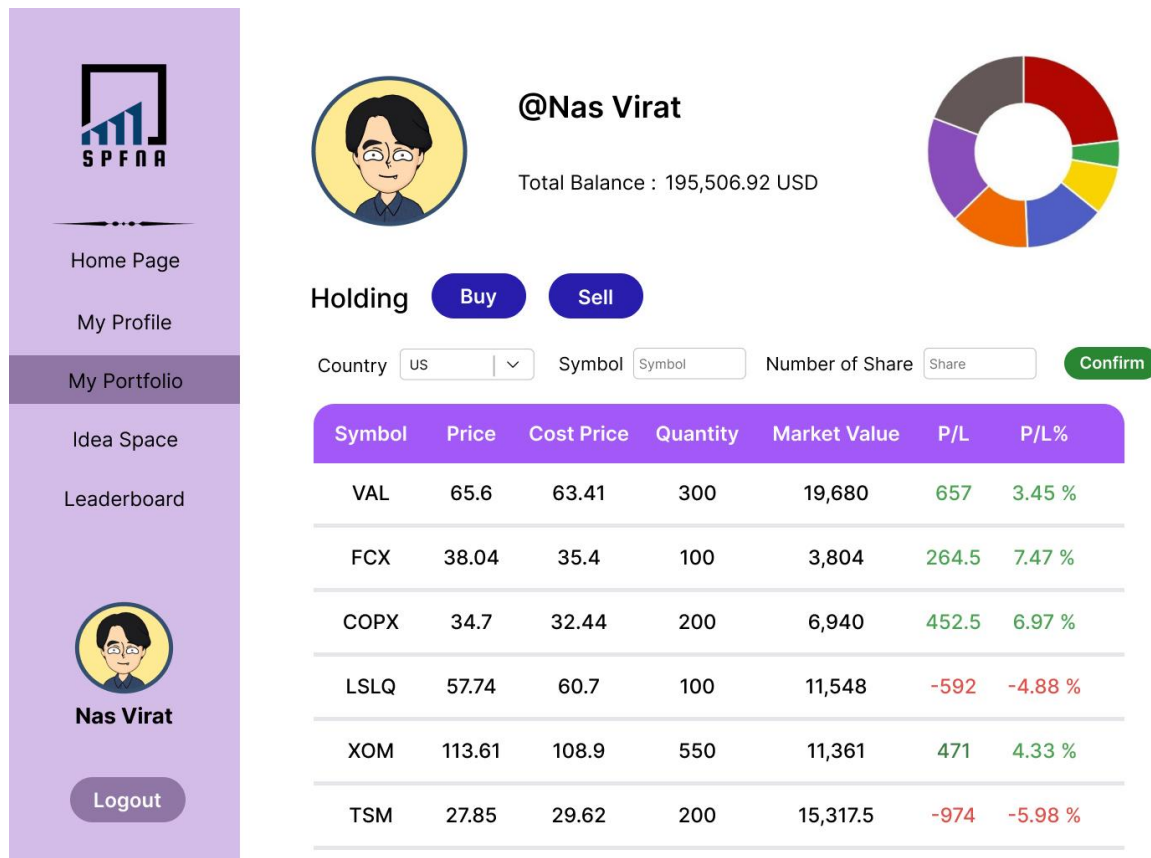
SPFNA

Home Page

My Profile

My Portfolio

Idea Space

Leaderboard

Nas Virat

Logout

@Nas Virat

Total Balance : 195,506.92 USD

Holding Buy Sell

Country US Symbol Symbol Number of Share Share Confirm

| Symbol | Price | Cost Price | Quantity | Market Value | P/L | P/L% |
|---|---|---|---|---|---|---|
| VAL | 65.6 | 63.41 | 300 | 19,680 | 657 | 3.45 % |
| FCX | 38.04 | 35.4 | 100 | 3,804 | 264.5 | 7.47 % |
| COPX | 34.7 | 32.44 | 200 | 6,940 | 452.5 | 6.97 % |
| LSLQ | 57.74 | 60.7 | 100 | 11,548 | -592 | -4.88 % |
| XOM | 113.61 | 108.9 | 550 | 11,361 | 471 | 4.33 % |
| TSM | 27.85 | 29.62 | 200 | 15,317.5 | -974 | -5.98 % |